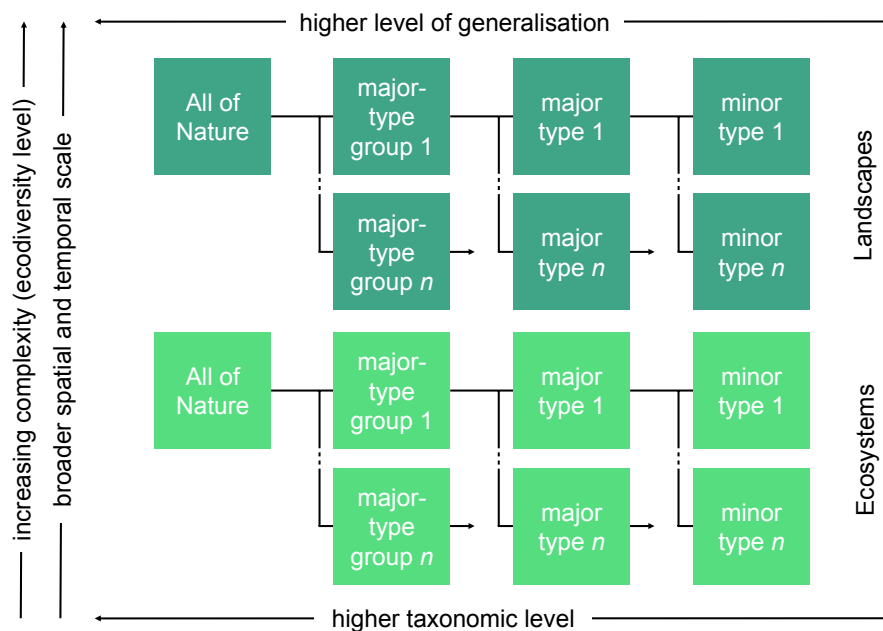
higher level of generalisation

increasing complexity (ecodiversity level)

broader spatial and temporal scale

All of Nature

major-type group 1

major type 1

minor type 1

major-type group *n*

major type *n*

minor type *n*

Landscapes

All of Nature

major-type group 1

major type 1

minor type 1

major-type group *n*

major type *n*

minor type *n*

Ecosystems

higher taxonomic level